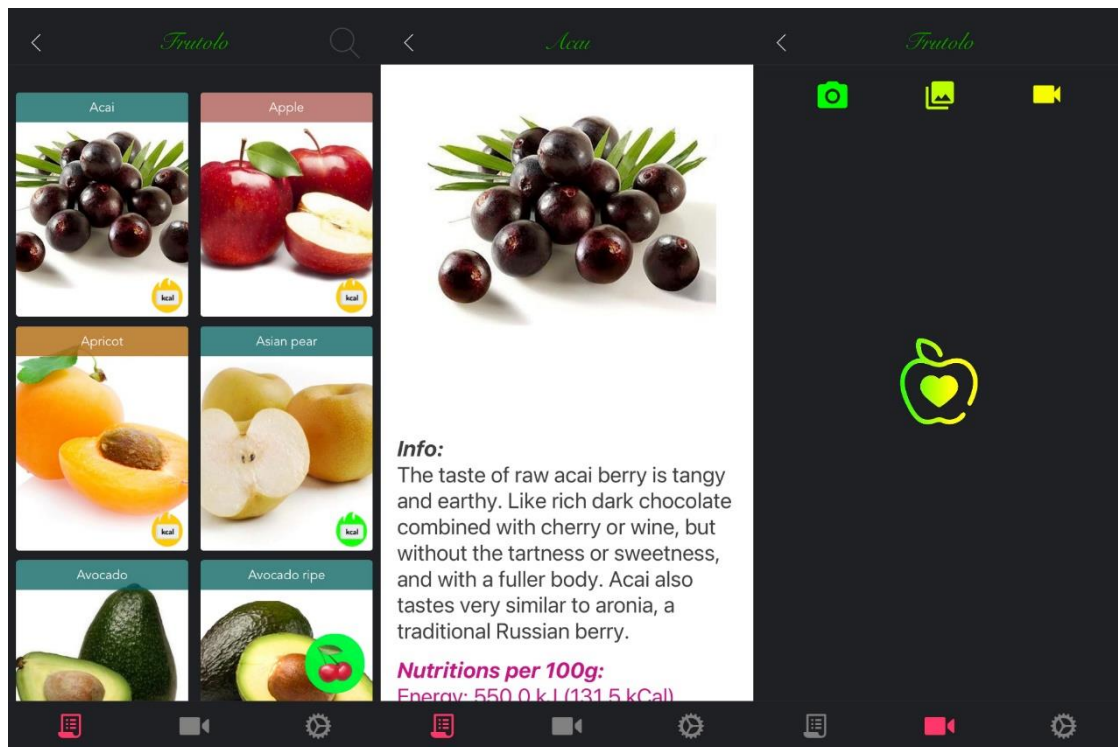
Frutolo

Acai

Apple

kcal

kcal

Apricot

Asian pear

kcal

kcal

Avocado

Avocado ripe

Acai

Info:
The taste of raw acai berry is tangy and earthy. Like rich dark chocolate combined with cherry or wine, but without the tartness or sweetness, and with a fuller body. Acai also tastes very similar to aronia, a traditional Russian berry.

Nutritions per 100g:
Energy: 550.0 kJ (131.5 kCal)

Frutolo